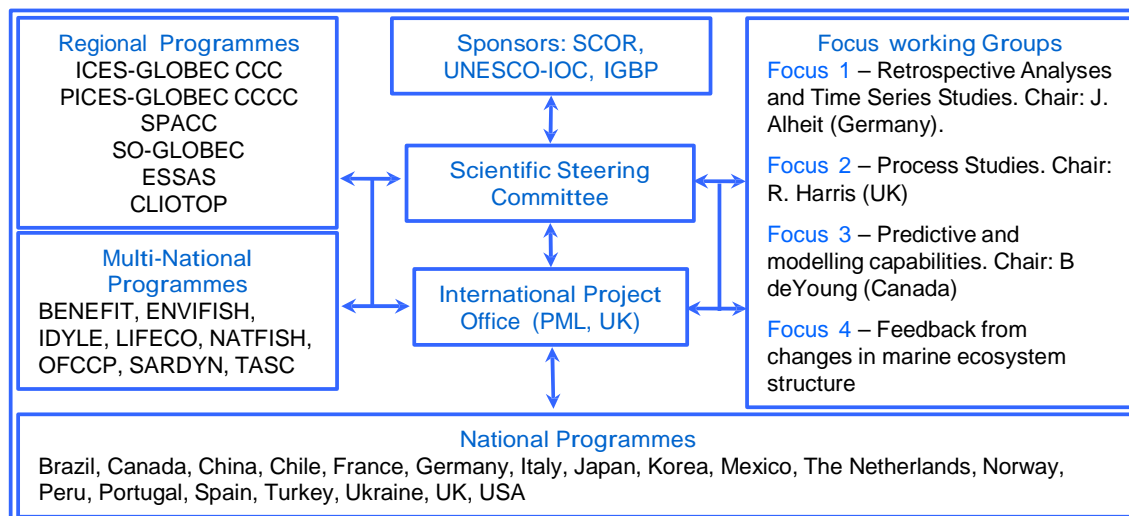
Regional Programmes
ICES-GLOBEC CCC
PICES-GLOBEC CCCC
SPACC
SO-GLOBEC
ESSAS
CLIOTOP

Sponsors: SCOR, UNESCO-IOC, IGBP

Focus working Groups
Focus 1 – Retrospective Analyses and Time Series Studies. Chair: J. Alheit (Germany).

Focus 2 – Process Studies. Chair: R. Harris (UK)

Focus 3 – Predictive and modelling capabilities. Chair: B deYoung (Canada)

Focus 4 – Feedback from changes in marine ecosystem structure

Scientific Steering Committee

Multi-National Programmes
BENEFIT, ENVIFISH, IDYLE, LIFECO, NATFISH, OFCCP, SARDYN, TASC

International Project Office (PML, UK)

National Programmes
Brazil, Canada, China, Chile, France, Germany, Italy, Japan, Korea, Mexico, The Netherlands, Norway, Peru, Portugal, Spain, Turkey, Ukraine, UK, USA